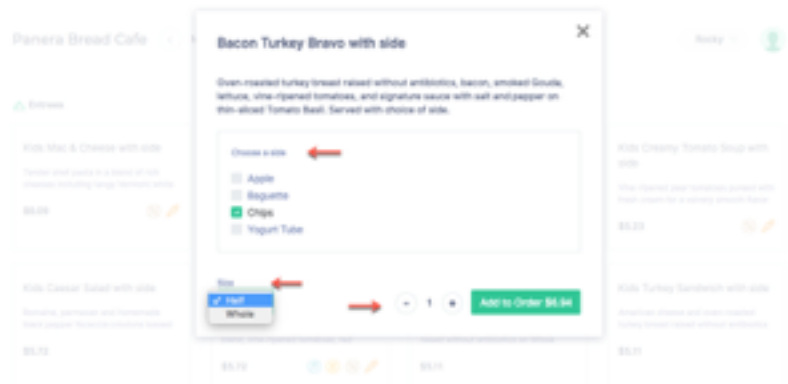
Panera Bread Cafe

Entrees

Kids Mac & Cheese with side

$5.05

Kids Caesar Salad with side

$5.13

Bacon Turkey Bravo with side

Oven-roasted turkey breast raised without antibiotics, bacon, smoked Gouda, lettuce, vine-ripened tomatoes, and signature sauce with salt and pepper on thin-sliced Tomato Basil. Served with choice of side.

Choose a side

Apple

Baguette

Chips

Yogurt Tube

Size

Half

Whole

−

1

+

Add to Order $6.94

Kids Creamy Tomato Soup with side

$5.23

Kids Turkey Sandwich with side

$5.11

$5.72

$4.11

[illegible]